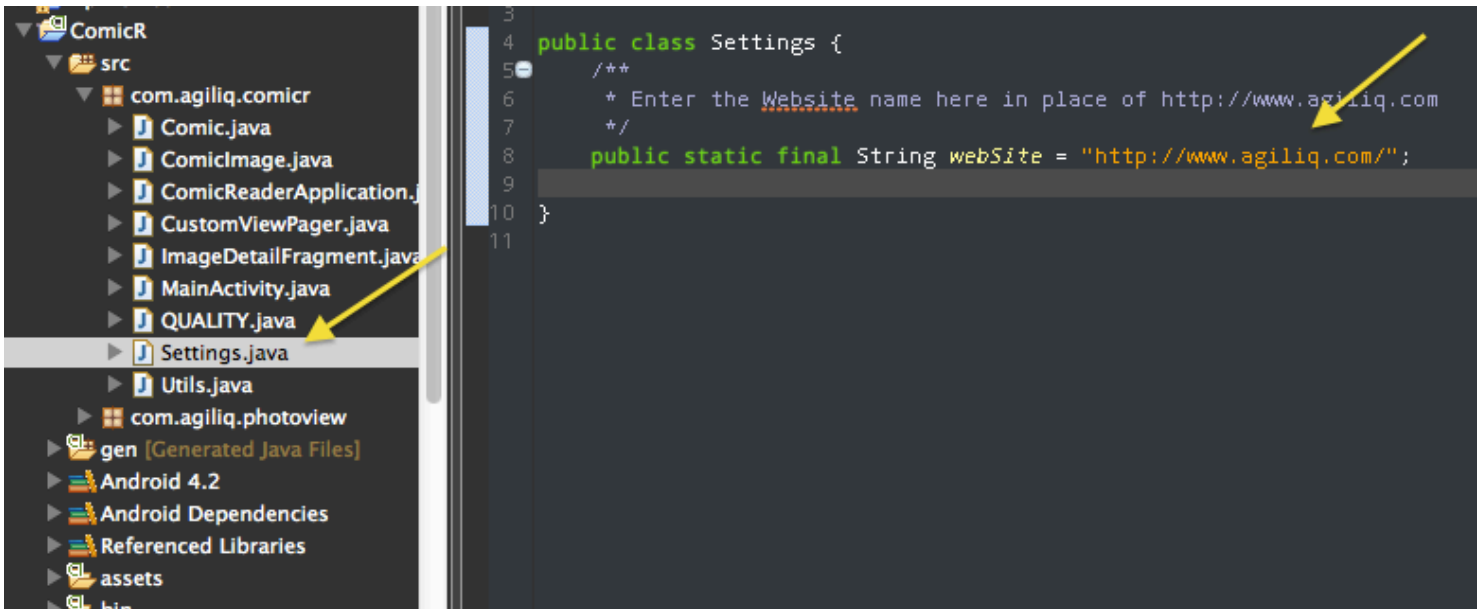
ComicR
src
com.agiliq.comicr
Comic.java
ComicImage.java
ComicReaderApplication.j
CustomViewPager.java
ImageDetailFragment.java
MainActivity.java
QUALITY.java
Settings.java
Utils.java
com.agiliq.photoview
gen [Generated Java Files]
Android 4.2
Android Dependencies
Referenced Libraries
assets
bin

3
4 public class Settings {
5 /**
6 * Enter the Website name here in place of http://www.agiliq.com
7 */
8 public static final String webSite = "http://www.agiliq.com/";
9
10 }
11